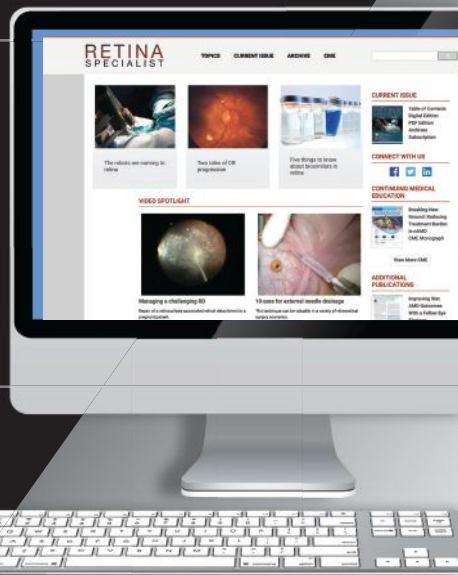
RETINA SPECIALIST

TOPICS CURRENT ISSUE ARCHIVE CME

The robots are coming to retina

Two tales of DR progression

Five things to know about biosimilars in retina

VIDEO SPOTLIGHT

Managing a challenging RD

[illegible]

10 uses for external needle drainage

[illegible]

CURRENT ISSUE

Table of Contents
Digital Edition
PDF Edition
Archives
Subscription

CONNECT WITH US

CONTINUING MEDICAL EDUCATION

Breaking New Ground: Reducing Treatment Burden in nAMD
CME Monograph

View More CME

ADDITIONAL PUBLICATIONS

Improving Wet AMD Outcomes With a Follow-Eye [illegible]